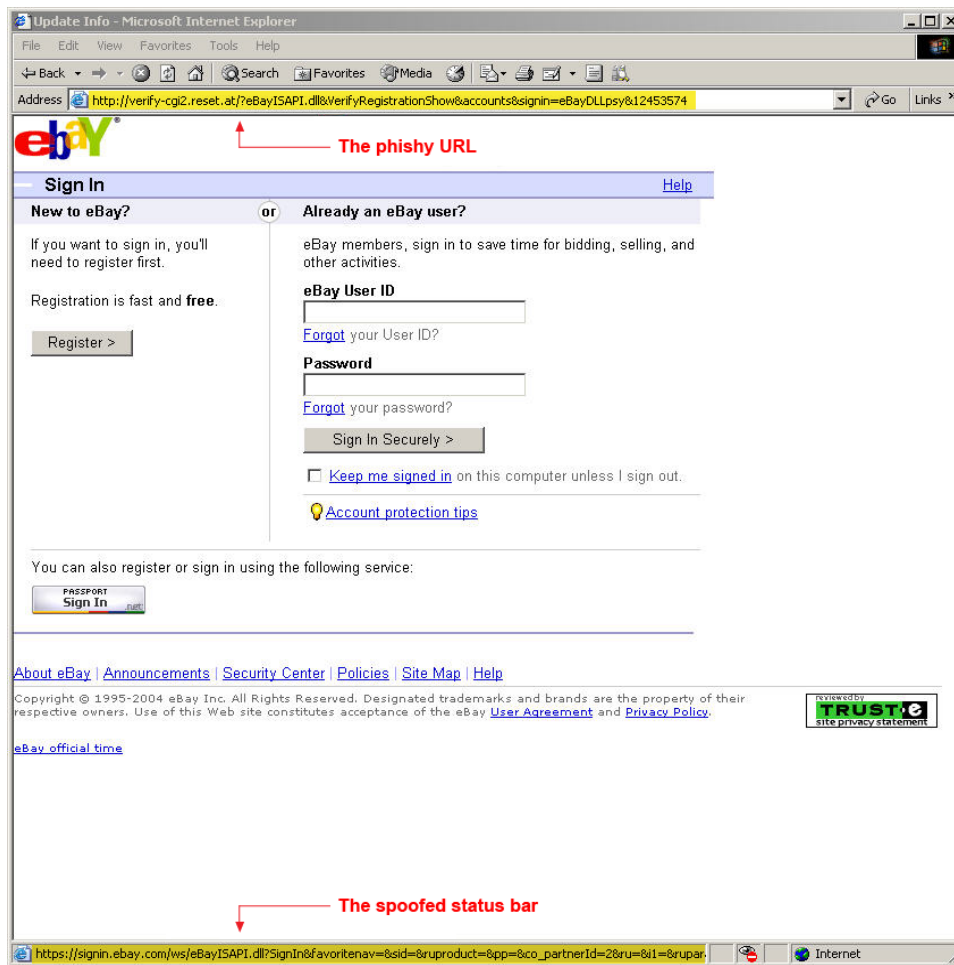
Update Info - Microsoft Internet Explorer

File Edit View Favorites Tools Help

Back Search Favorites Media

Address http://verify-cgi2.reset.at/?eBayISAPI.dll&VerifyRegistrationShow&accounts&signin=eBayDLLpsy&12453574 Go Links

ebaY

The phishy URL

Sign In Help

New to eBay? or Already an eBay user?

If you want to sign in, you'll need to register first.

Registration is fast and **free**.

Register >

eBay members, sign in to save time for bidding, selling, and other activities.

eBay User ID

Forgot your User ID?

Password

Forgot your password?

Sign In Securely >

Keep me signed in on this computer unless I sign out.

Account protection tips

You can also register or sign in using the following service:

PASSPORT Sign In .net

About eBay | Announcements | Security Center | Policies | Site Map | Help

Copyright © 1995-2004 eBay Inc. All Rights Reserved. Designated trademarks and brands are the property of their respective owners. Use of this Web site constitutes acceptance of the eBay User Agreement and Privacy Policy.

reviewed by TRUSTe site privacy statement

eBay official time

The spoofed status bar

https://signin.ebay.com/ws/eBayISAPI.dll?SignIn&favoritenav=&sid=&ruproduct=&pp=&co_partnerId=2&ru=&i1=&rupar Internet